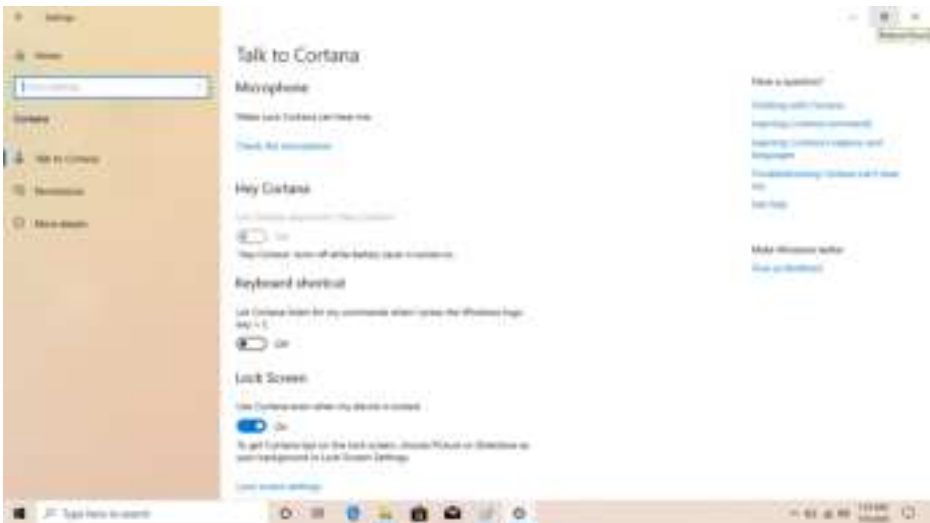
Settings

Home

Find a setting

Cortana

Talk to Cortana

Permissions

More details

Talk to Cortana

Microphone

Make sure Cortana can hear me

Check the microphone

Hey Cortana

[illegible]

Off

"Hey Cortana" turns off while battery saver is turned on.

Keyboard shortcut

Let Cortana listen for my commands when I press the Windows logo key + C

Off

Lock Screen

Use Cortana even when my device is locked

On

To get Cortana tips on the lock screen, choose Picture or Slideshow as your background in Lock Screen Settings.

Lock screen settings

Have a question?

Chatting with Cortana

Exploring Cortana commands

Exploring Cortana's regions and languages

Troubleshooting "Cortana can't hear me"

Get help

Make Windows better

Give us feedback

Type here to search